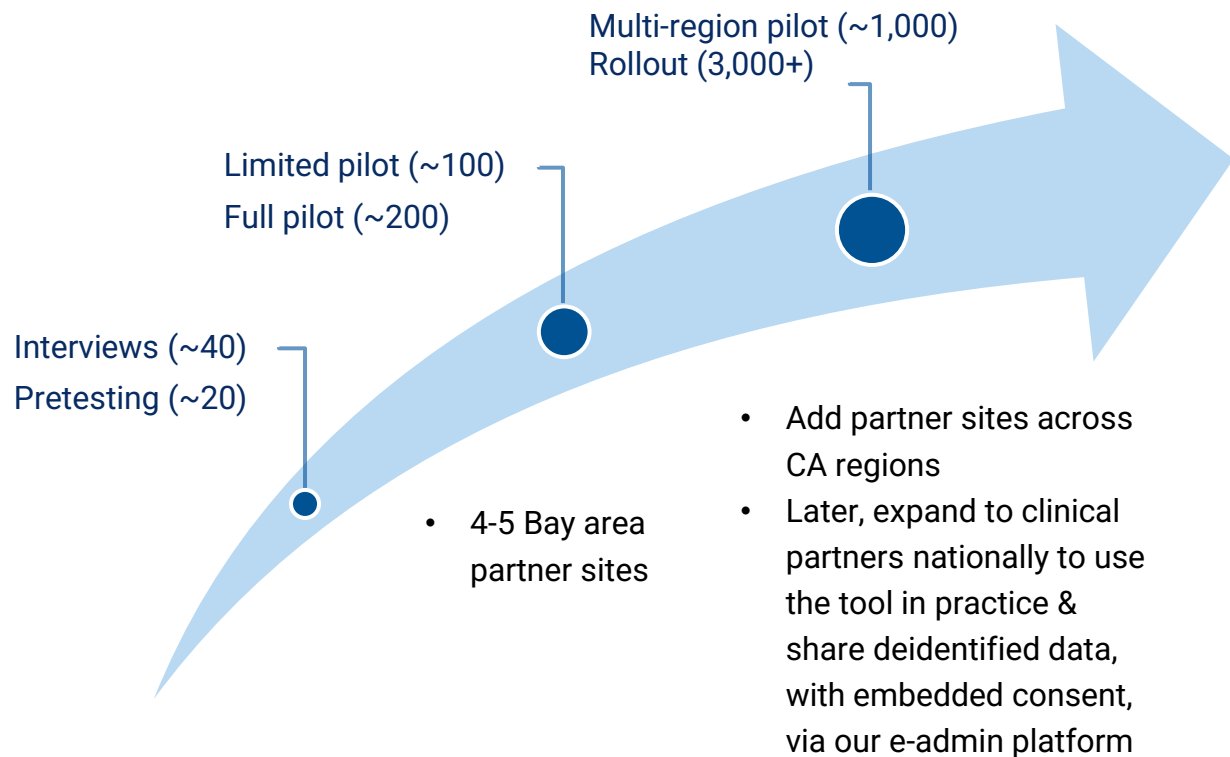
Multi-region pilot (~1,000)
Rollout (3,000+)

Limited pilot (~100)
Full pilot (~200)

Interviews (~40)
Pretesting (~20)

- 4-5 Bay area partner sites

- Add partner sites across CA regions
- Later, expand to clinical partners nationally to use the tool in practice & share deidentified data, with embedded consent, via our e-admin platform